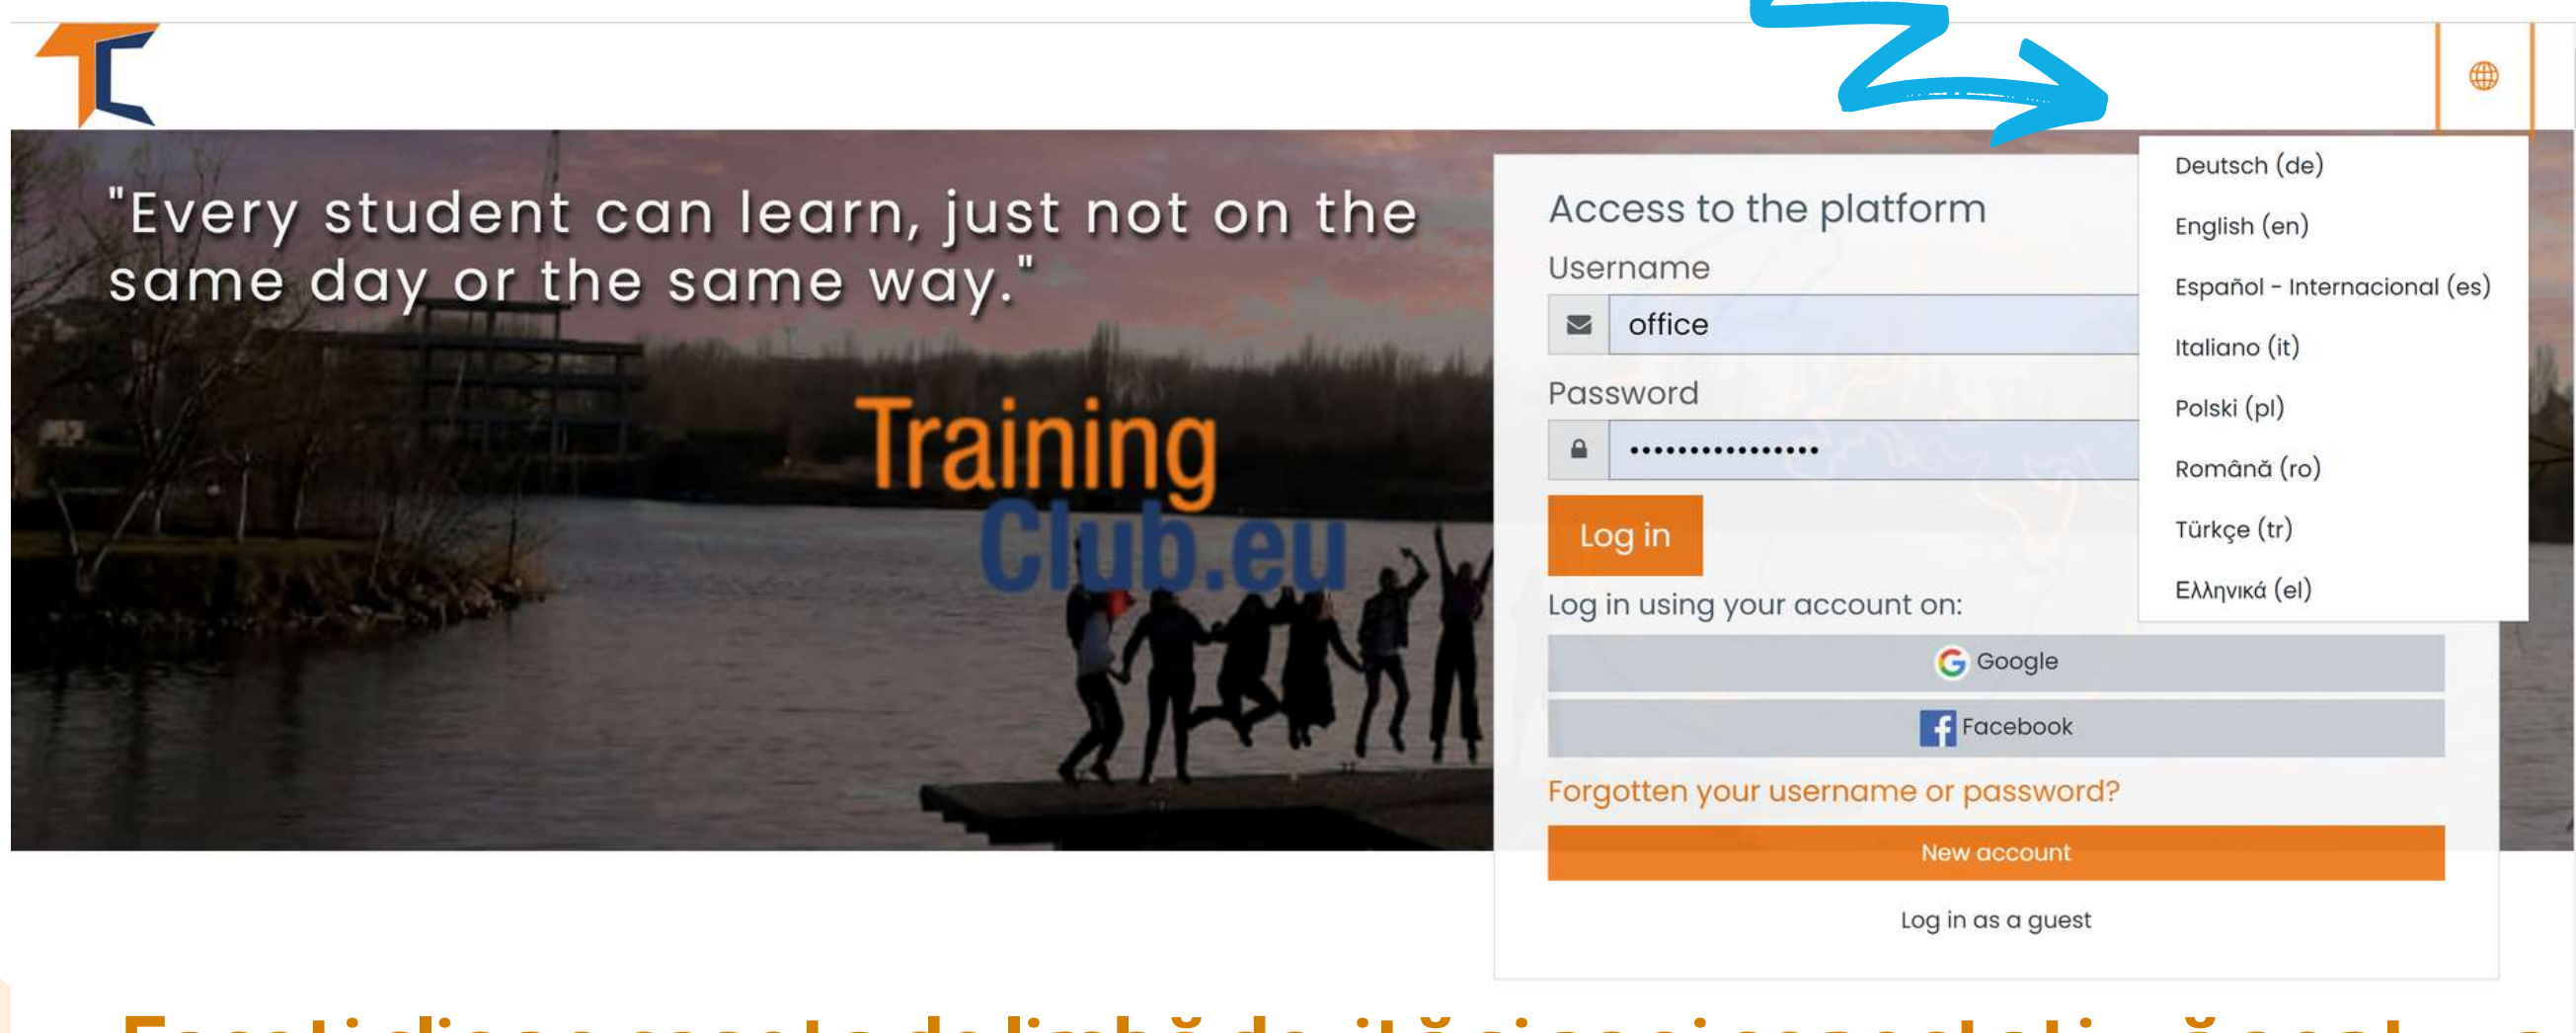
"Every student can learn, just not on the same day or the same way."

Training Club.eu

Access to the platform

Username

office

Password

••••••••••••••••

Log in

Log in using your account on:

Google

Facebook

Forgotten your username or password?

New account

Log in as a guest

Deutsch (de)
English (en)
Español - Internacional (es)
Italiano (it)
Polski (pl)
Română (ro)
Türkçe (tr)
Ελληνικά (el)

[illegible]